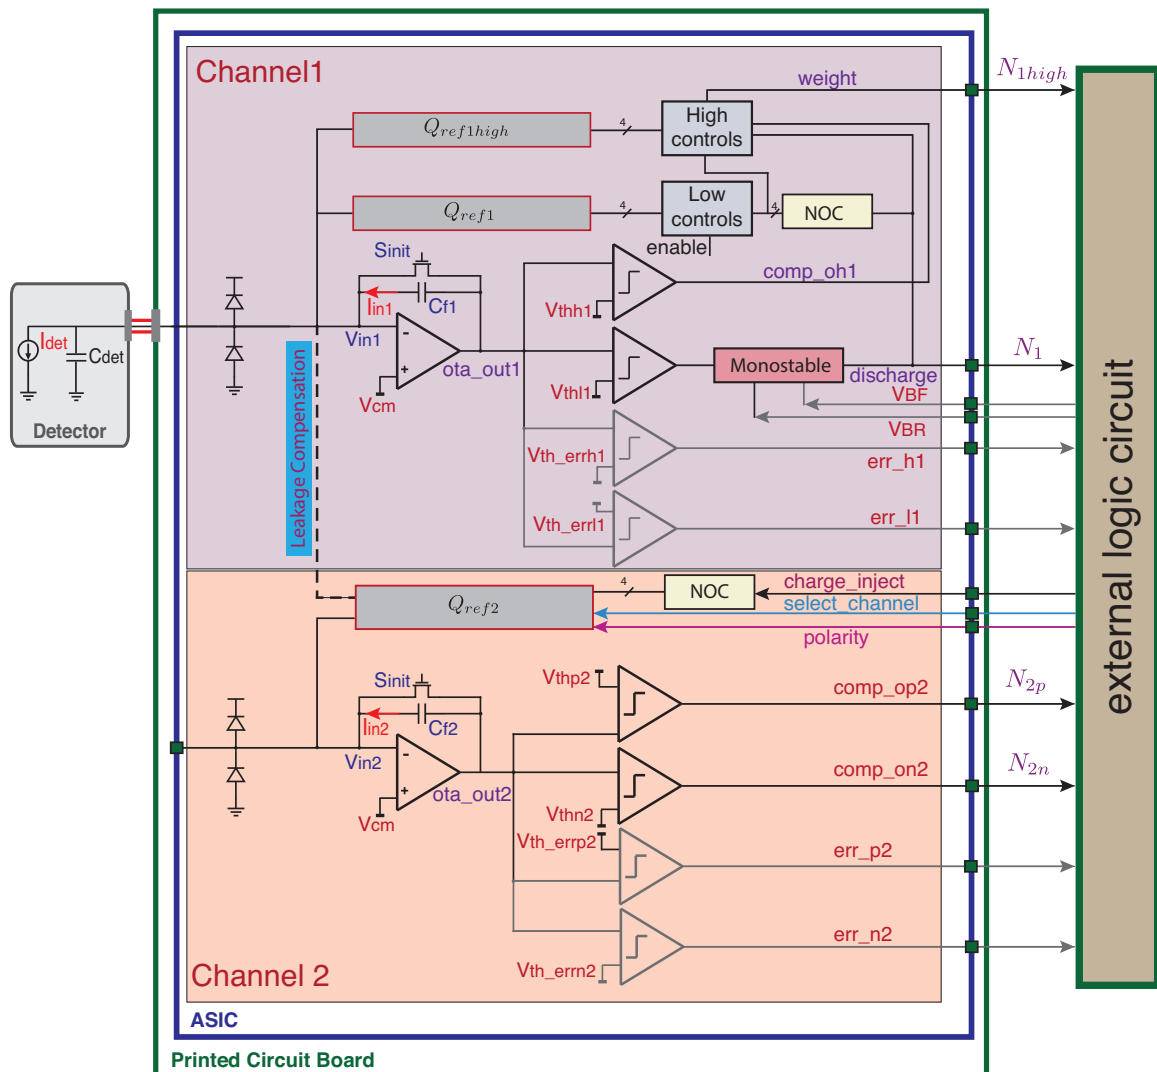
Channel1

weight

$N_{1high}$

$Q_{ref1high}$

4

High controls

$Q_{ref1}$

4

Low controls

4

NOC

enable

Sinit

comp_oh1

Iin1

Cf1

Vthh1

Vin1

Idet

Cdet

Detector

ota_out1

Monostable

discharge

$N_1$

Vcm

Vthl1

VBF

VBR

Leakage Compensation

Vth_errh1

err_h1

Vth_errl1

err_l1

external logic circuit

4

NOC

charge_inject

$Q_{ref2}$

select_channel

polarity

Sinit

Vthp2

comp_op2

$N_{2p}$

Iin2

Cf2

Vin2

ota_out2

comp_on2

$N_{2n}$

Vcm

Vthn2

Vth_errp2

err_p2

err_n2

Channel 2

Vth_errn2

ASIC

Printed Circuit Board